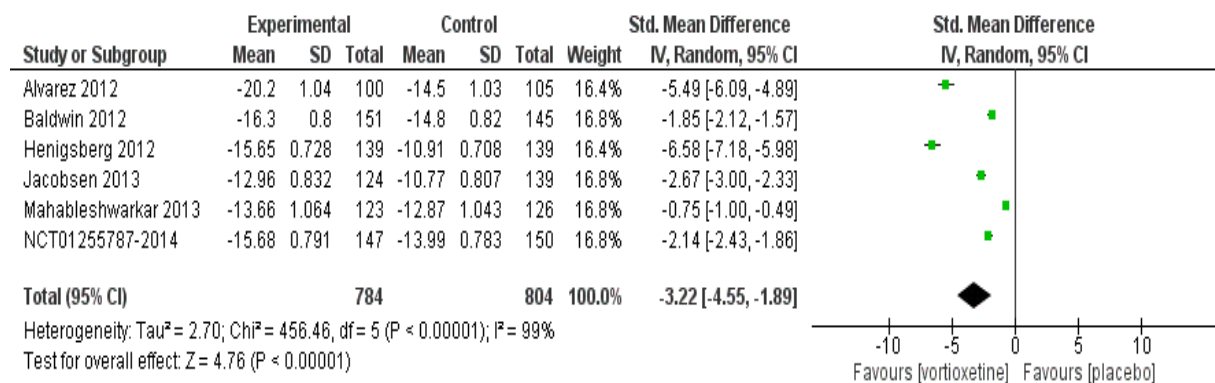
| Study or Subgroup | Experimental Mean | Experimental SD | Experimental Total | Control Mean | Control SD | Control Total | Weight | Std. Mean Difference IV, Random, 95% CI |
|---|---|---|---|---|---|---|---|---|
| Alvarez 2012 | -20.2 | 1.04 | 100 | -14.5 | 1.03 | 105 | 16.4% | -5.49 [-6.09, -4.89] |
| Baldwin 2012 | -16.3 | 0.8 | 151 | -14.8 | 0.82 | 145 | 16.8% | -1.85 [-2.12, -1.57] |
| Henigsberg 2012 | -15.65 | 0.728 | 139 | -10.91 | 0.708 | 139 | 16.4% | -6.58 [-7.18, -5.98] |
| Jacobsen 2013 | -12.96 | 0.832 | 124 | -10.77 | 0.807 | 139 | 16.8% | -2.67 [-3.00, -2.33] |
| Mahableshwarkar 2013 | -13.66 | 1.064 | 123 | -12.87 | 1.043 | 126 | 16.8% | -0.75 [-1.00, -0.49] |
| NCT01255787-2014 | -15.68 | 0.791 | 147 | -13.99 | 0.783 | 150 | 16.8% | -2.14 [-2.43, -1.86] |
| Total (95% CI) | | | 784 | | | 804 | 100.0% | -3.22 [-4.55, -1.89] |

Heterogeneity: Tau² = 2.70; Chi² = 456.46, df = 5 (P < 0.00001); I² = 99%
Test for overall effect: Z = 4.76 (P < 0.00001)

Std. Mean Difference
IV, Random, 95% CI

-10 -5 0 5 10
Favours [vortioxetine] Favours [placebo]